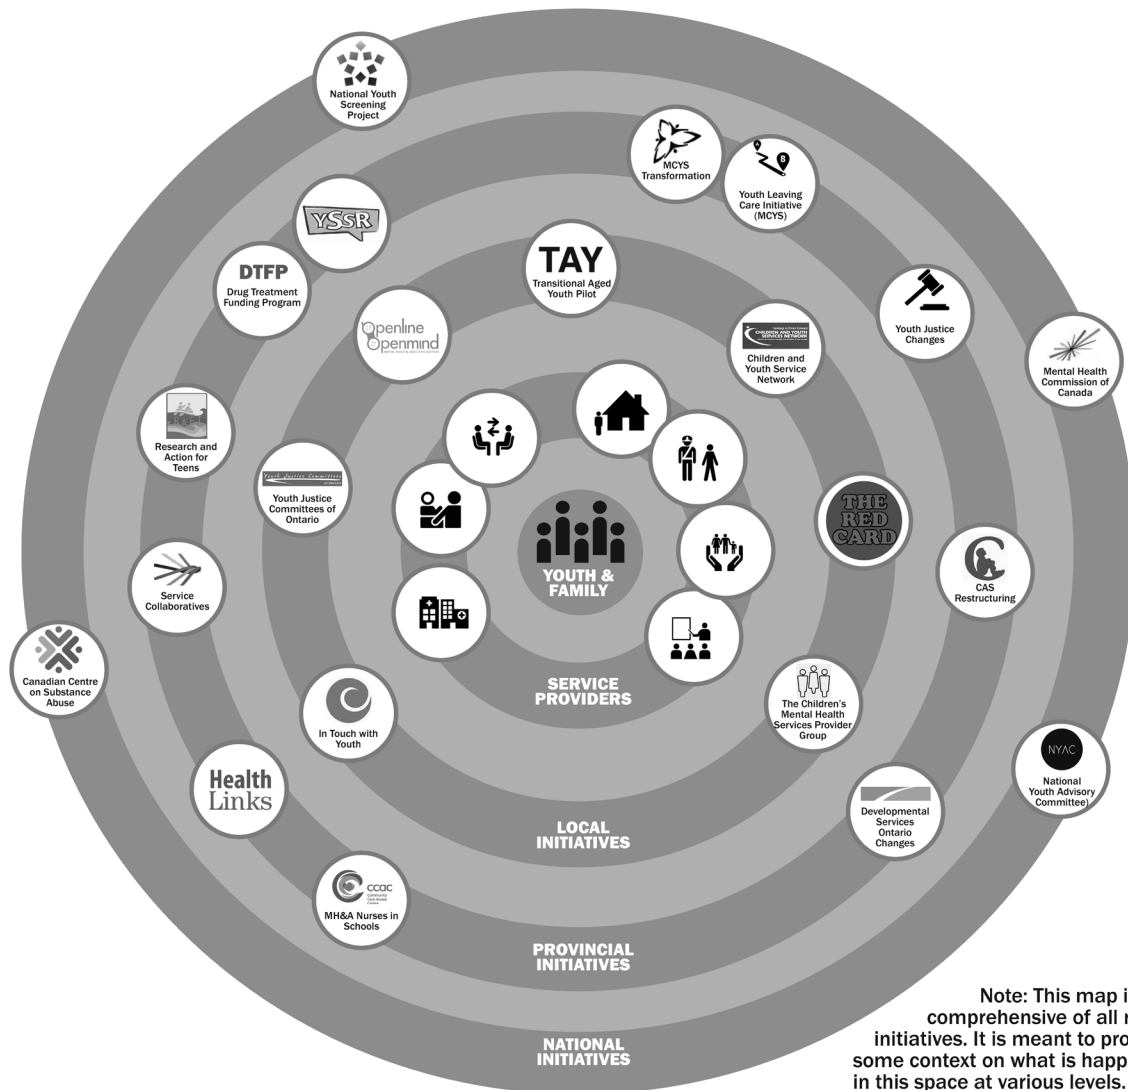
National Youth Screening Project

MCYS Transformation

Youth Leaving Care Initiative (MCYS)

YSSR

DTFP
Drug Treatment Funding Program

TAY
Transitional Aged Youth Pilot

Openline Openmind

Children and Youth Service Network

Youth Justice Changes

Mental Health Commission of Canada

Research and Action for Teens

Youth Justice Committees of Ontario

THE RED CARD

YOUTH & FAMILY

Service Collaboratives

CAS Restructuring

Canadian Centre on Substance Abuse

SERVICE PROVIDERS

In Touch with Youth

The Children's Mental Health Services Provider Group

NYAC
National Youth Advisory Committee)

Health Links

LOCAL INITIATIVES

Developmental Services Ontario Changes

CCAC
MH&A Nurses in Schools

PROVINCIAL INITIATIVES

NATIONAL INITIATIVES

Note: This map i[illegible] comprehensive of all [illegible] initiatives. It is meant to pro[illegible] some context on what is happ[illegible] in this space at various levels.